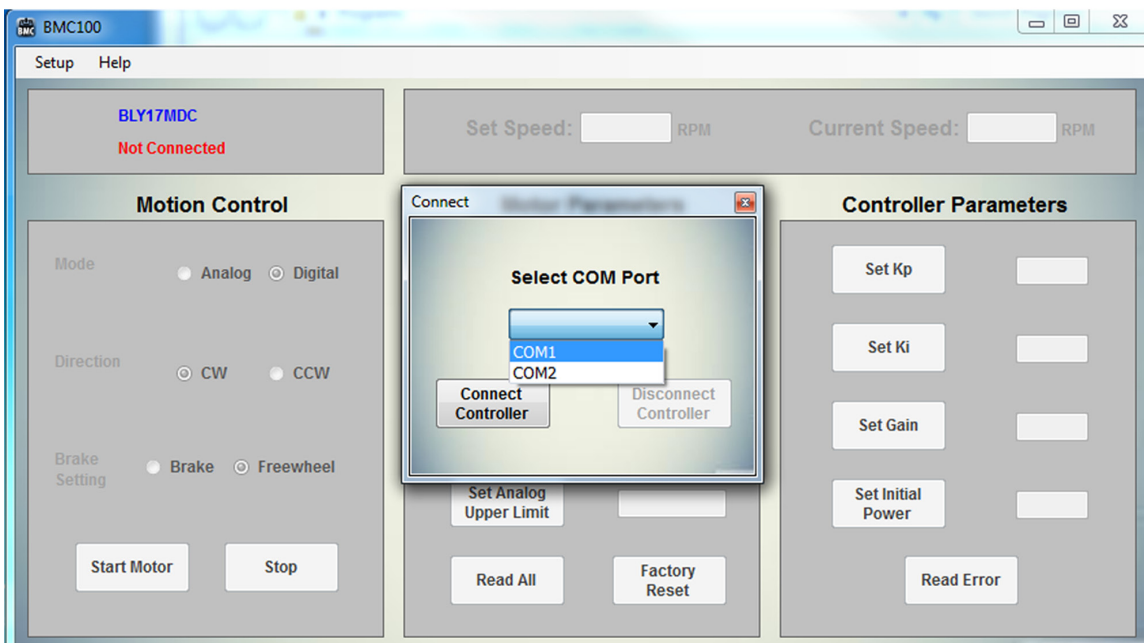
BMC100

Setup Help

BLY17MDC

Not Connected

Set Speed: RPM

Current Speed: RPM

Motion Control

Mode

Analog Digital

Direction

CW CCW

Brake Setting

Brake Freewheel

Start Motor

Stop

Connect

Motor Parameters

Select COM Port

COM1

COM2

Connect Controller

Disconnect Controller

Set Analog Upper Limit

Read All

Factory Reset

Controller Parameters

Set Kp

Set Ki

Set Gain

Set Initial Power

Read Error